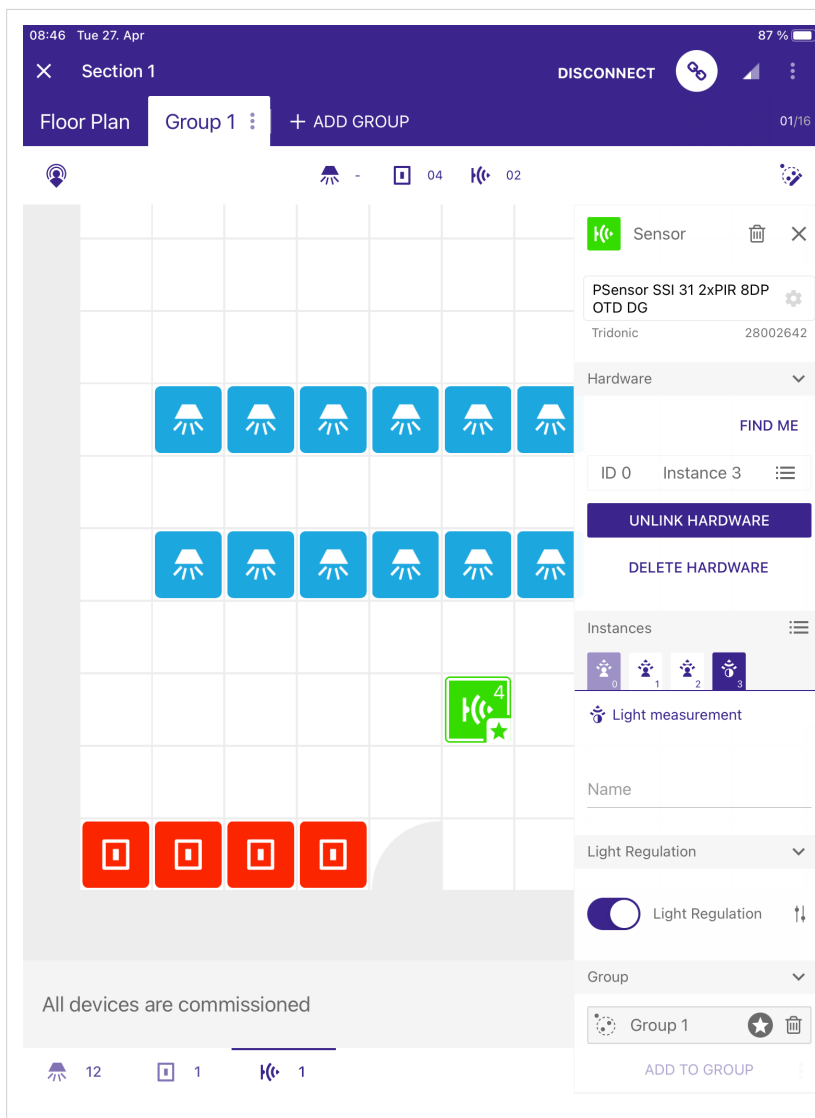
08:46 Tue 27. Apr
87 %

Section 1
DISCONNECT

Floor Plan
Group 1
+ ADD GROUP
01/16

-
04
02

4

Sensor

PSensor SSI 31 2xPIR 8DP OTD DG
Tridonic
28002642

Hardware

FIND ME

ID 0
Instance 3

UNLINK HARDWARE

DELETE HARDWARE

Instances

0
1
2
3

Light measurement

Name

Light Regulation

Light Regulation

Group

Group 1

ADD TO GROUP

All devices are commissioned

12
1
1